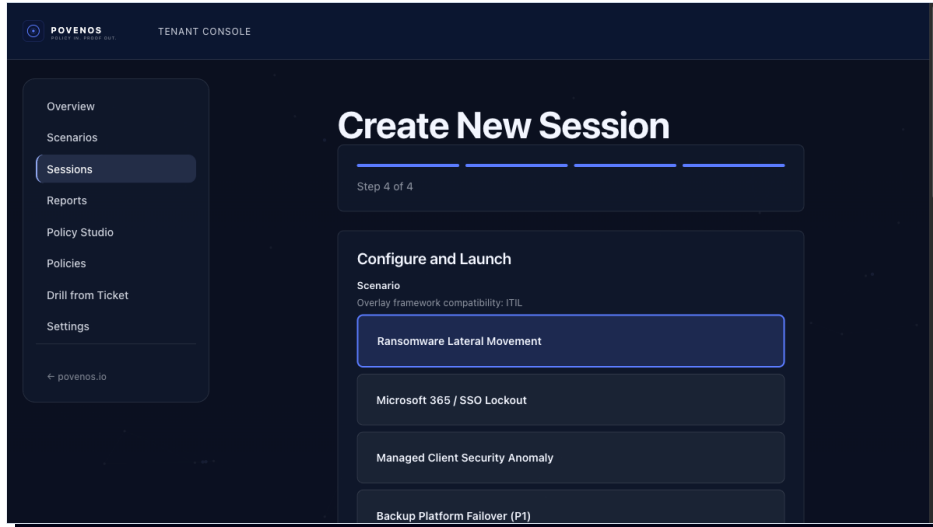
POVENOS
POLICY IN. PROOF OUT.

TENANT CONSOLE

Overview
Scenarios
Sessions
Reports
Policy Studio
Policies
Drill from Ticket
Settings

← povenos.io

Create New Session

Step 4 of 4

Configure and Launch

Scenario
Overlay framework compatibility: ITIL

Ransomware Lateral Movement

Microsoft 365 / SSO Lockout

Managed Client Security Anomaly

Backup Platform Failover (P1)